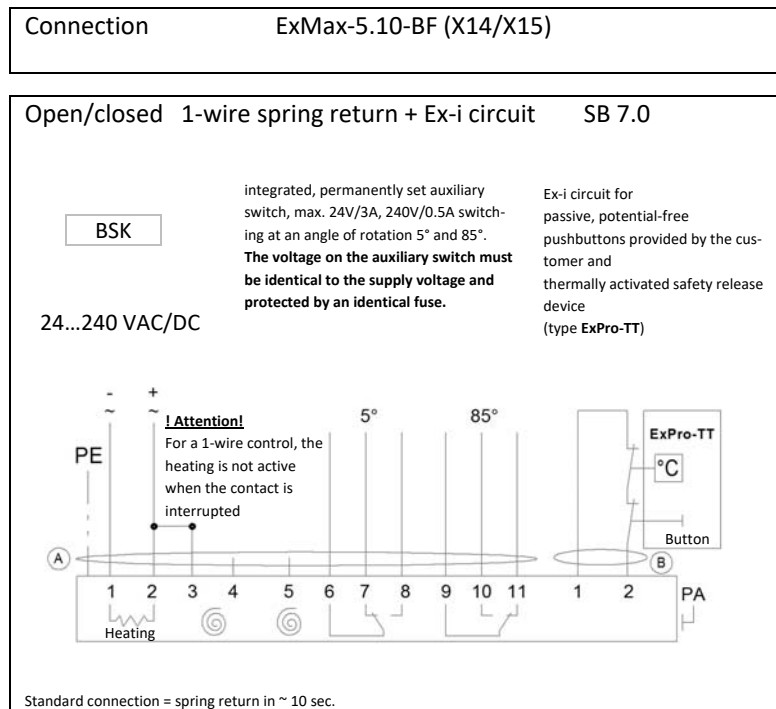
Connection ExMax-5.10-BF (X14/X15)

Open/closed 1-wire spring return + Ex-i circuit SB 7.0

BSK

24…240 VAC/DC

integrated, permanently set auxiliary switch, max. 24V/3A, 240V/0.5A switching at an angle of rotation 5° and 85°. **The voltage on the auxiliary switch must be identical to the supply voltage and protected by an identical fuse.**

Ex-i circuit for passive, potential-free pushbuttons provided by the customer and thermally activated safety release device (type **ExPro-TT**)

- ~ + ~

**! Attention!**
For a 1-wire control, the heating is not active when the contact is interrupted

PE

5° 85°

ExPro-TT

°C

Button

A B

1 2 3 4 5 6 7 8 9 10 11 1 2 PA

Heating

Standard connection = spring return in ~ 10 sec.